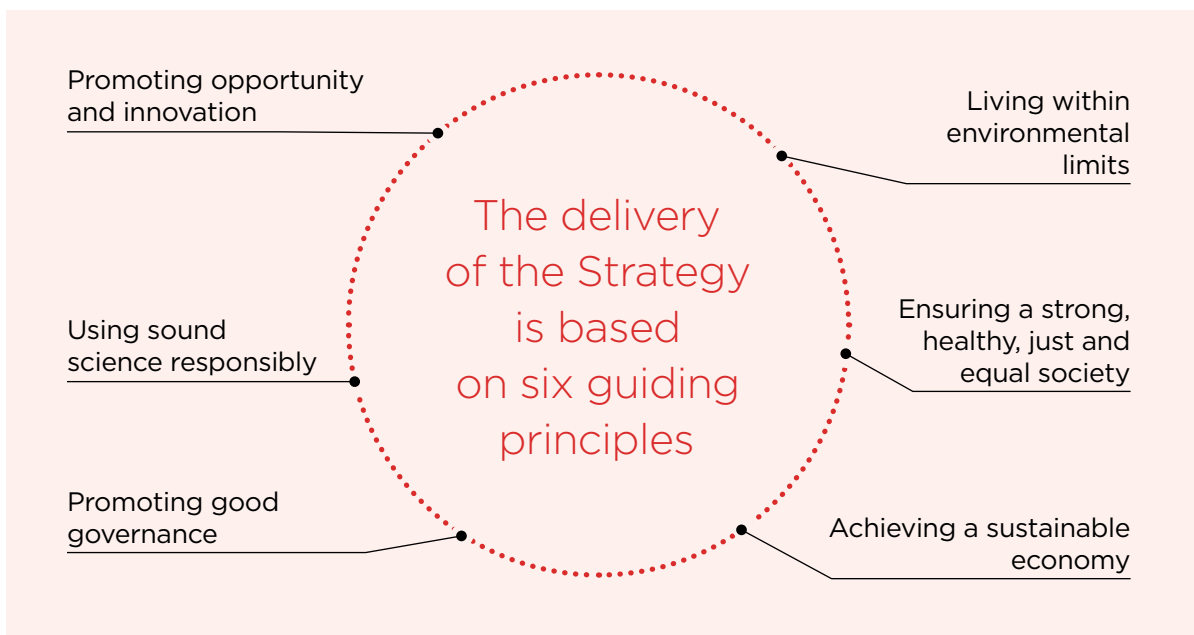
Promoting opportunity and innovation

Living within environmental limits

The delivery of the Strategy is based on six guiding principles

Using sound science responsibly

Ensuring a strong, healthy, just and equal society

Promoting good governance

Achieving a sustainable economy